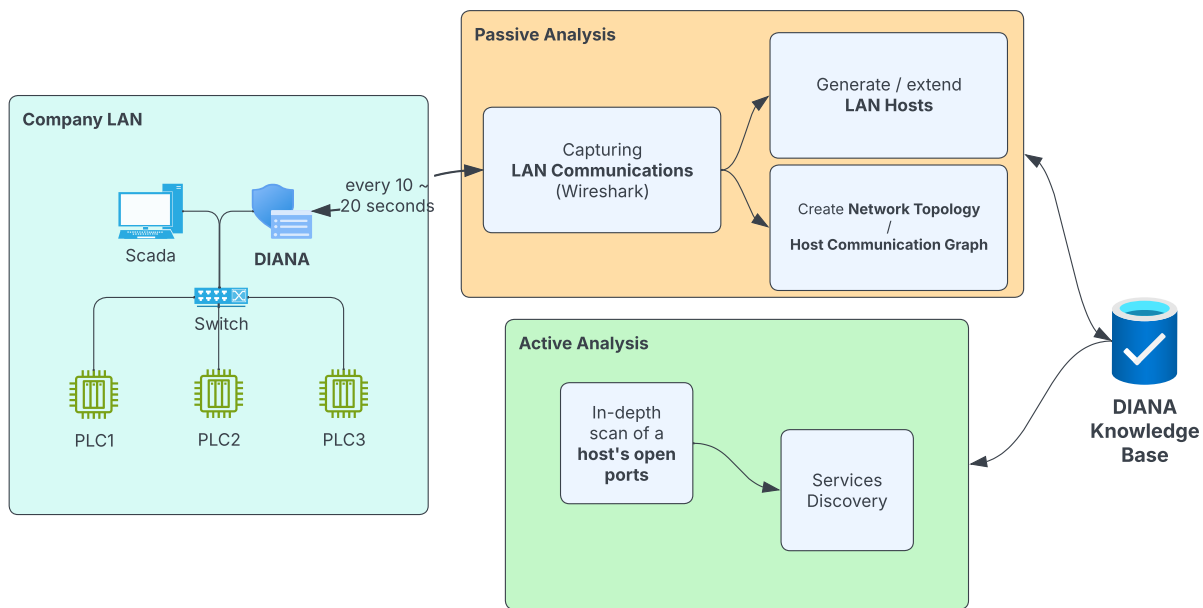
Company LAN

Scada

DIANA

Switch

PLC1

PLC2

PLC3

every 10 ~ 20 seconds

Passive Analysis

Capturing
**LAN Communications**
(Wireshark)

Generate / extend
**LAN Hosts**

Create **Network Topology** / **Host Communication Graph**

Active Analysis

In-depth scan of a **host's open ports**

Services Discovery

DIANA Knowledge Base